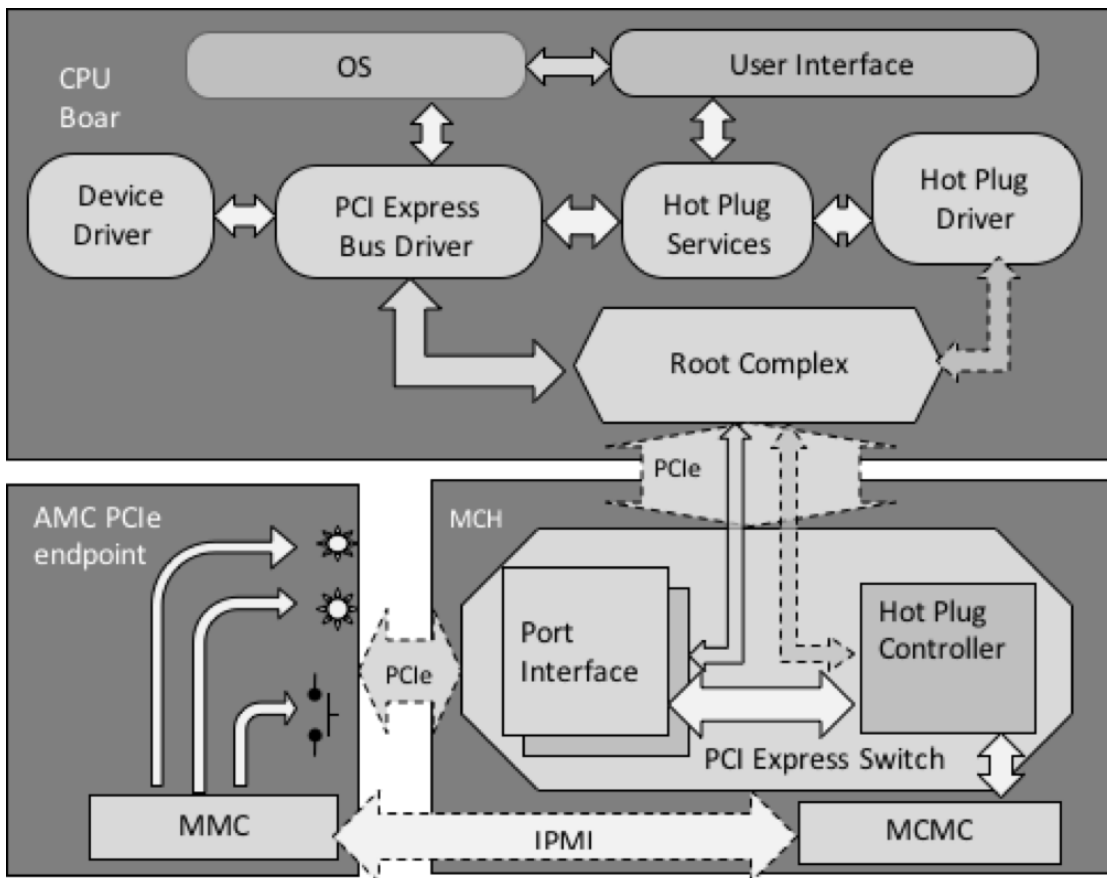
CPU Boar

OS

User Interface

Device Driver

PCI Express Bus Driver

Hot Plug Services

Hot Plug Driver

Root Complex

PCIe

AMC PCIe endpoint

MCH

Port Interface

Hot Plug Controller

PCIe

PCI Express Switch

MMC

IPMI

MCMC